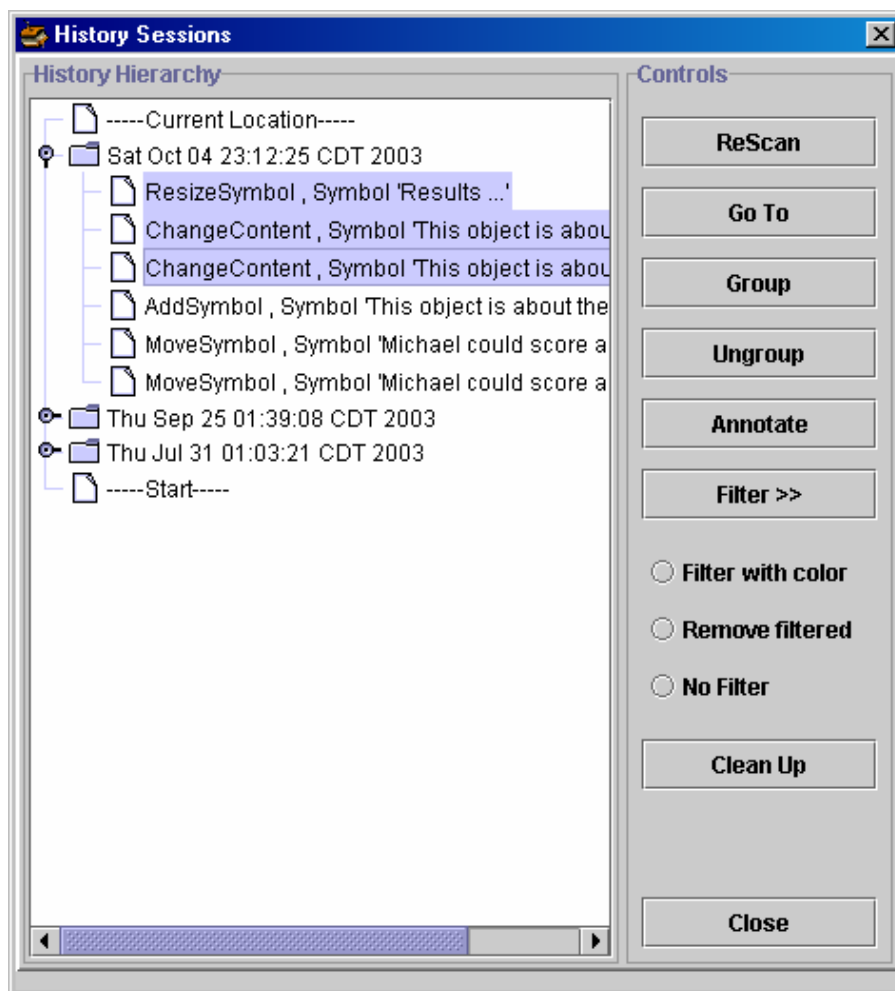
History Sessions

History Hierarchy

-----Current Location-----
Sat Oct 04 23:12:25 CDT 2003
ResizeSymbol , Symbol 'Results ...'
ChangeContent , Symbol 'This object is abou
ChangeContent , Symbol 'This object is abou
AddSymbol , Symbol 'This object is about the
MoveSymbol , Symbol 'Michael could score a
MoveSymbol , Symbol 'Michael could score a
Thu Sep 25 01:39:08 CDT 2003
Thu Jul 31 01:03:21 CDT 2003
-----Start-----

Controls

ReScan

Go To

Group

Ungroup

Annotate

Filter >>

Filter with color

Remove filtered

No Filter

Clean Up

Close